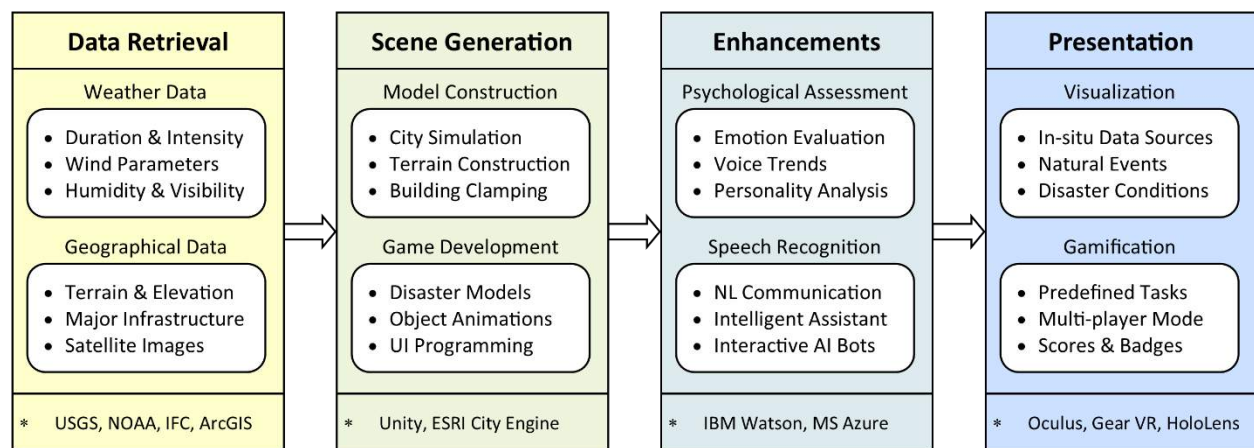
Data Retrieval

Weather Data

- Duration & Intensity
- Wind Parameters
- Humidity & Visibility

Geographical Data

- Terrain & Elevation
- Major Infrastructure
- Satellite Images

* USGS, NOAA, IFC, ArcGIS

Scene Generation

Model Construction

- City Simulation
- Terrain Construction
- Building Clamping

Game Development

- Disaster Models
- Object Animations
- UI Programming

* Unity, ESRI City Engine

Enhancements

Psychological Assessment

- Emotion Evaluation
- Voice Trends
- Personality Analysis

Speech Recognition

- NL Communication
- Intelligent Assistant
- Interactive AI Bots

* IBM Watson, MS Azure

Presentation

Visualization

- In-situ Data Sources
- Natural Events
- Disaster Conditions

Gamification

- Predefined Tasks
- Multi-player Mode
- Scores & Badges

* Oculus, Gear VR, HoloLens